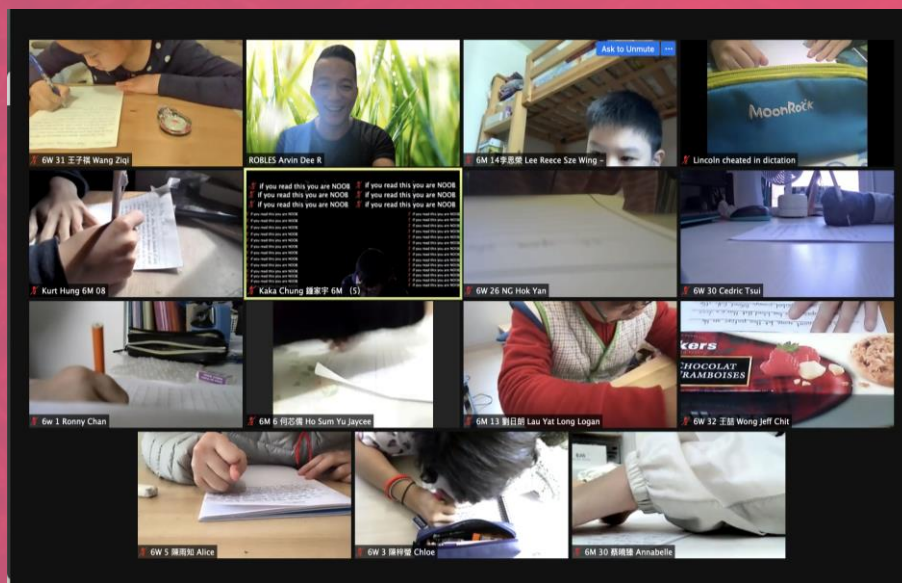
6W 31 王子祺 Wang Ziqi

ROBLES Arvin Dee R

Ask to Unmute

6M 14 李思榮 Lee Reece Sze Wing -

MoonRock

Lincoln cheated in dictation

Kurt Hung 6M 08

if you read this you are NOOB
if you read this you are NOOB
if you read this you are NOOB
if you read this you are NOOB
if you read this you are NOOB
if you read this you are NOOB

Kaka Chung 鍾家宇 6M (5)

6W 26 NG Hok Yan

6W 30 Cedric Tsui

6w 1 Ronny Chan

6M 6 何芯儒 Ho Sum Yu Jaycee

6M 13 劉日朗 Lau Yat Long Logan

kers CHOCOLAT FRAMBOISES

6W 32 王誌 Wong Jeff Chit

6W 5 陳雨知 Alice

6W 3 陳梓瑩 Chloe

6M 30 蔡曉臻 Annabelle